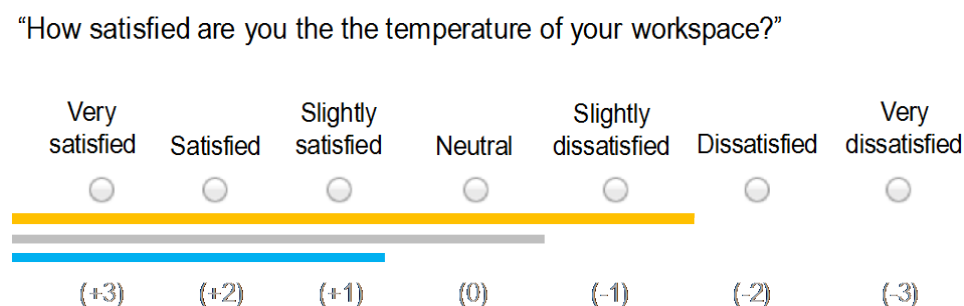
“How satisfied are you the the temperature of your workspace?”

| Very satisfied | Satisfied | Slightly satisfied | Neutral | Slightly dissatisfied | Dissatisfied | Very dissatisfied |
|---|---|---|---|---|---|---|
| (+3) | (+2) | (+1) | (0) | (-1) | (-2) | (-3) |